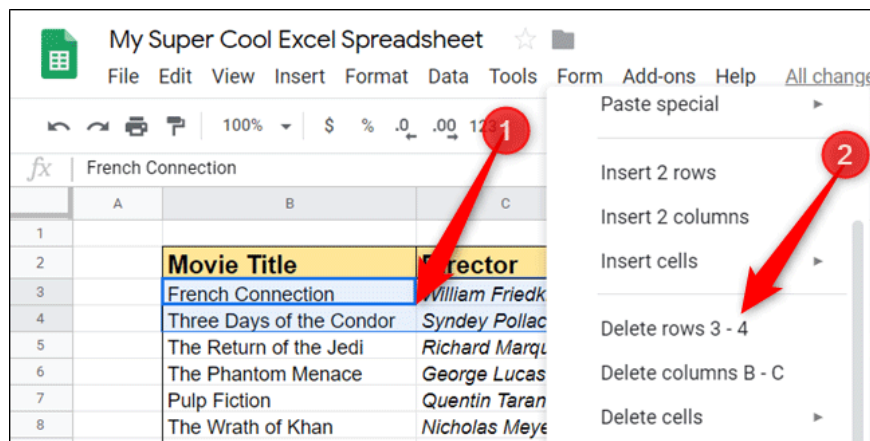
My Super Cool Excel Spreadsheet

File Edit View Insert Format Data Tools Form Add-ons Help All change

100% $ % .0 .00 123

fx French Connection

| | A | B | C |
|---|---|---|---|
| 1 | | | |
| 2 | | Movie Title | Director |
| 3 | | French Connection | William Friedk |
| 4 | | Three Days of the Condor | Syndey Pollac |
| 5 | | The Return of the Jedi | Richard Marqu |
| 6 | | The Phantom Menace | George Lucas |
| 7 | | Pulp Fiction | Quentin Taran |
| 8 | | The Wrath of Khan | Nicholas Meye |

1

2

Paste special

Insert 2 rows

Insert 2 columns

Insert cells

Delete rows 3 - 4

Delete columns B - C

Delete cells